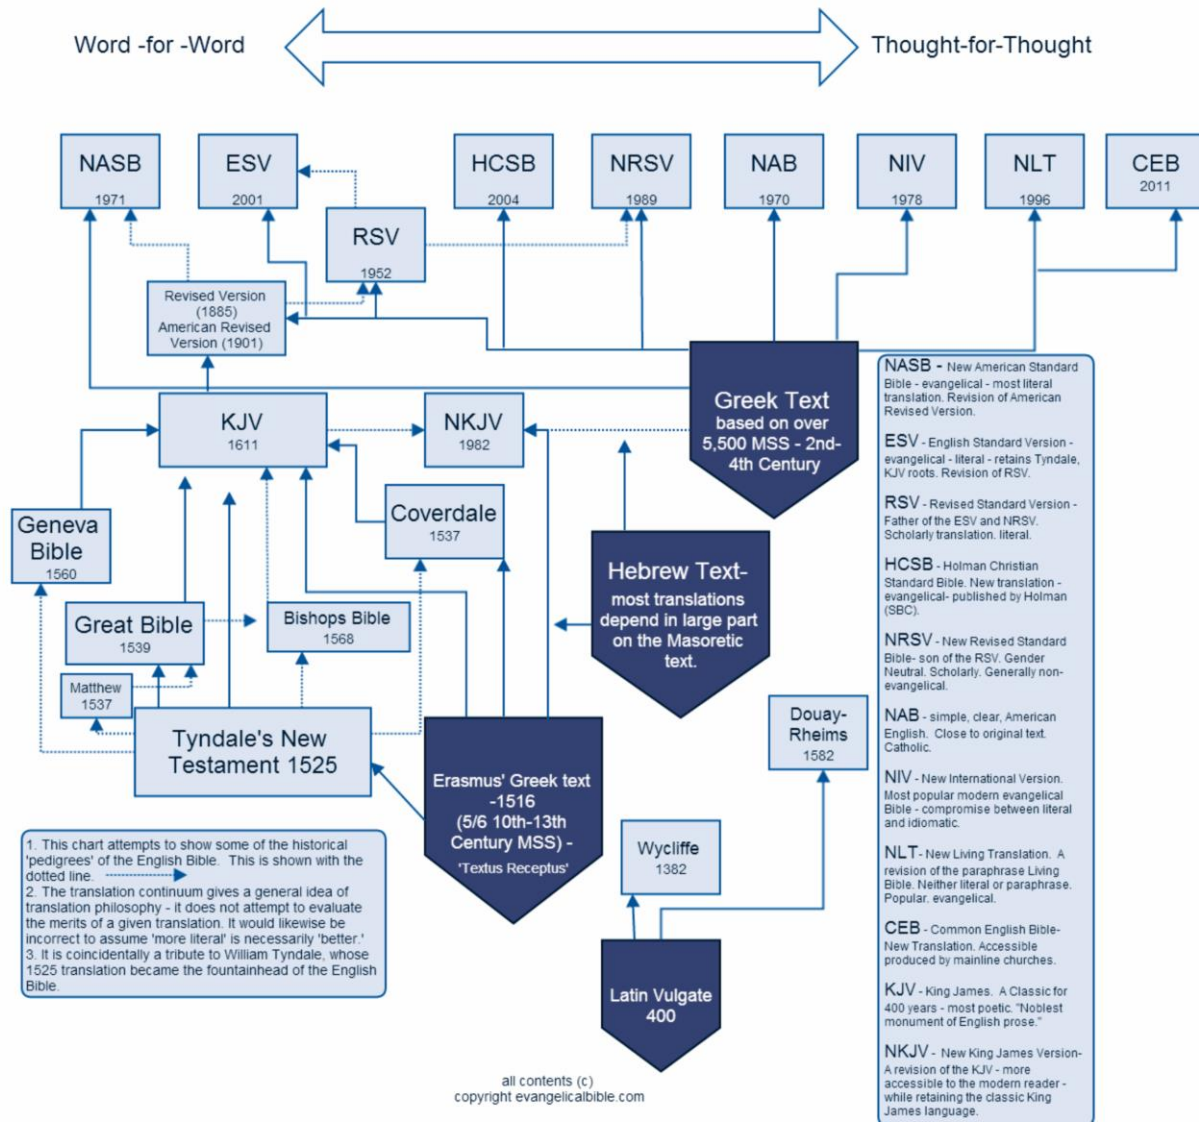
Word -for -Word

Thought-for-Thought

NASB 1971

ESV 2001

HCSB 2004

NRSV 1989

NAB 1970

NIV 1978

NLT 1996

CEB 2011

RSV 1952

Revised Version (1885) American Revised Version (1901)

KJV 1611

NKJV 1982

Greek Text based on over 5,500 MSS - 2nd-4th Century

Geneva Bible 1560

Coverdale 1537

Hebrew Text- most translations depend in large part on the Masoretic text.

Great Bible 1539

Bishops Bible 1568

Matthew 1537

Tyndale's New Testament 1525

Erasmus' Greek text -1516 (5/6 10th-13th Century MSS) - 'Textus Receptus'

Douay-Rheims 1582

Wycliffe 1382

Latin Vulgate 400

1. This chart attempts to show some of the historical 'pedigrees' of the English Bible. This is shown with the dotted line.
2. The translation continuum gives a general idea of translation philosophy - it does not attempt to evaluate the merits of a given translation. It would likewise be incorrect to assume 'more literal' is necessarily 'better.'
3. It is coincidentally a tribute to William Tyndale, whose 1525 translation became the fountainhead of the English Bible.

all contents (c) copyright evangelicalbible.com

NASB - New American Standard Bible - evangelical - most literal translation. Revision of American Revised Version.

ESV - English Standard Version - evangelical - literal - retains Tyndale, KJV roots. Revision of RSV.

RSV - Revised Standard Version - Father of the ESV and NRSV. Scholarly translation. literal.

HCSB - Holman Christian Standard Bible. New translation - evangelical- published by Holman (SBC).

NRSV - New Revised Standard Bible- son of the RSV. Gender Neutral. Scholarly. Generally non-evangelical.

NAB - simple, clear, American English. Close to original text. Catholic.

NIV - New International Version. Most popular modern evangelical Bible - compromise between literal and idiomatic.

NLT - New Living Translation. A revision of the paraphrase Living Bible. Neither literal or paraphrase. Popular. evangelical.

CEB - Common English Bible- New Translation. Accessible produced by mainline churches.

KJV - King James. A Classic for 400 years - most poetic. "Noblest monument of English prose."

NKJV - New King James Version- A revision of the KJV - more accessible to the modern reader - while retaining the classic King James language.